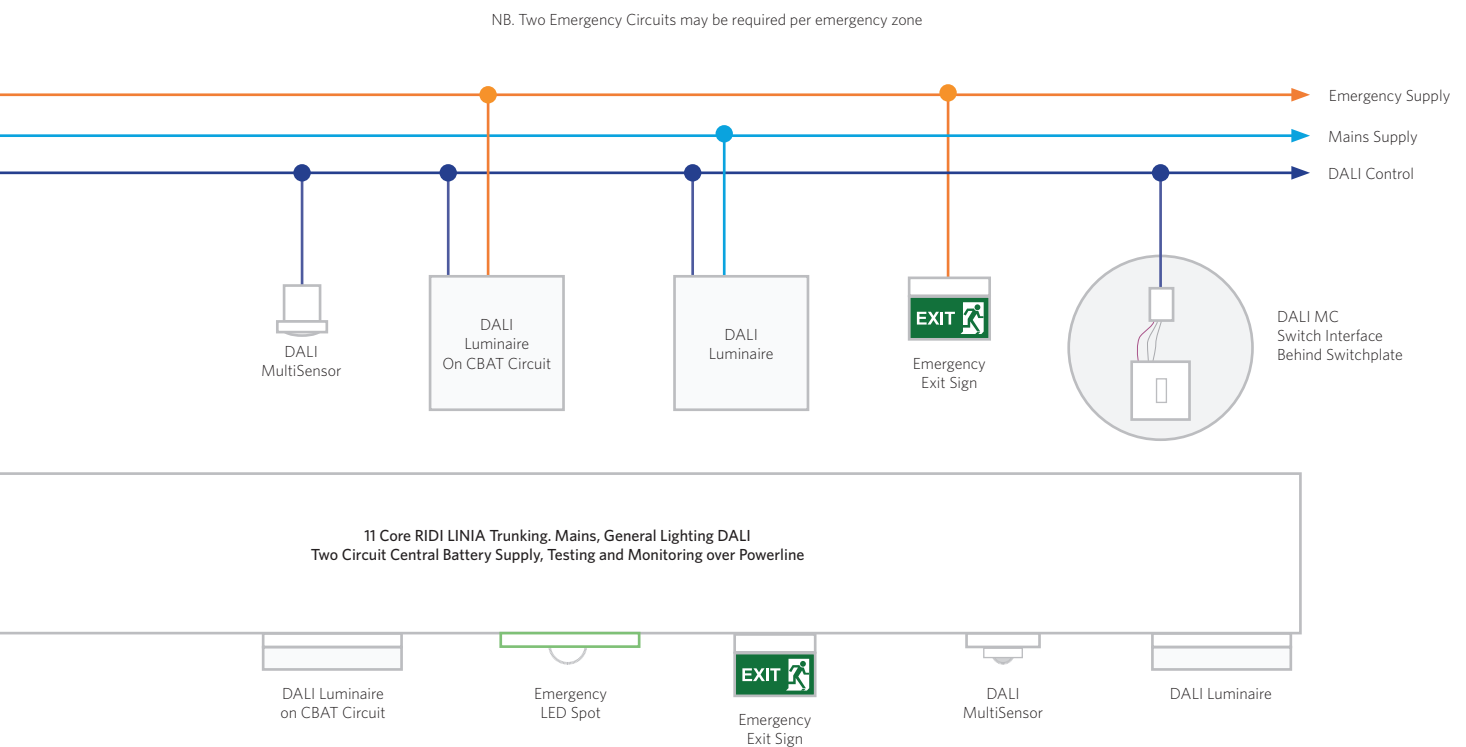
NB. Two Emergency Circuits may be required per emergency zone

Emergency Supply

Mains Supply

DALI Control

DALI MultiSensor

DALI Luminaire On CBAT Circuit

DALI Luminaire

EXIT

Emergency Exit Sign

DALI MC Switch Interface Behind Switchplate

11 Core RIDI LINIA Trunking. Mains, General Lighting DALI
Two Circuit Central Battery Supply, Testing and Monitoring over Powerline

DALI Luminaire on CBAT Circuit

Emergency LED Spot

EXIT

Emergency Exit Sign

DALI MultiSensor

DALI Luminaire